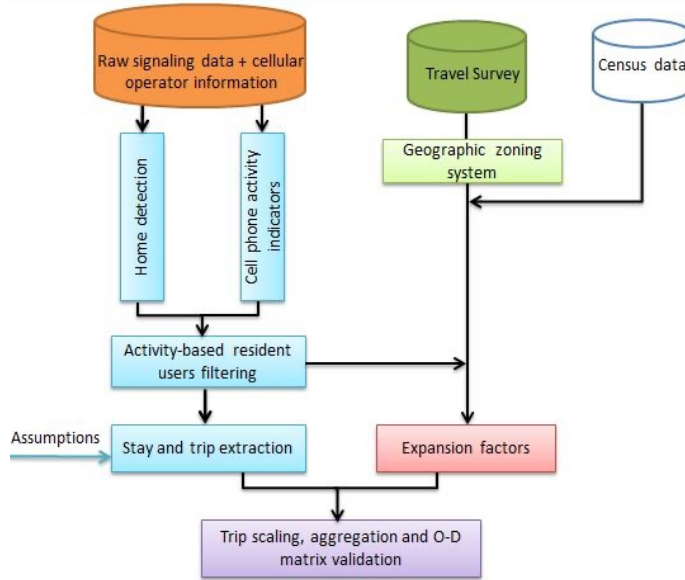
Raw signaling data + cellular operator information

Travel Survey

Census data

Home detection

Cell phone activity indicators

Geographic zoning system

Activity-based resident users filtering

Assumptions

Stay and trip extraction

Expansion factors

Trip scaling, aggregation and O-D matrix validation